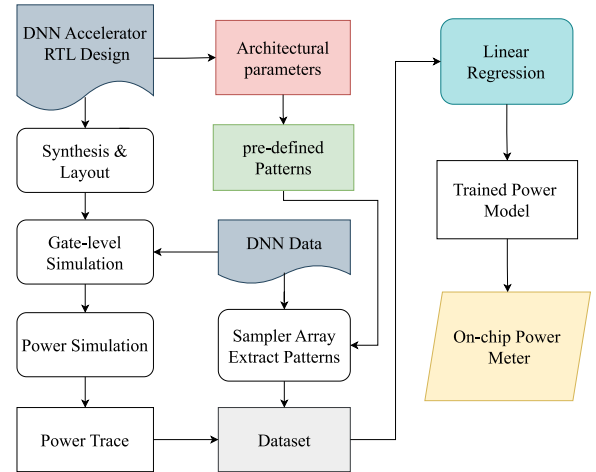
DNN Accelerator RTL Design

Architectural parameters

Linear Regression

Synthesis & Layout

pre-defined Patterns

Trained Power Model

Gate-level Simulation

DNN Data

Power Simulation

Sampler Array Extract Patterns

On-chip Power Meter

Power Trace

Dataset